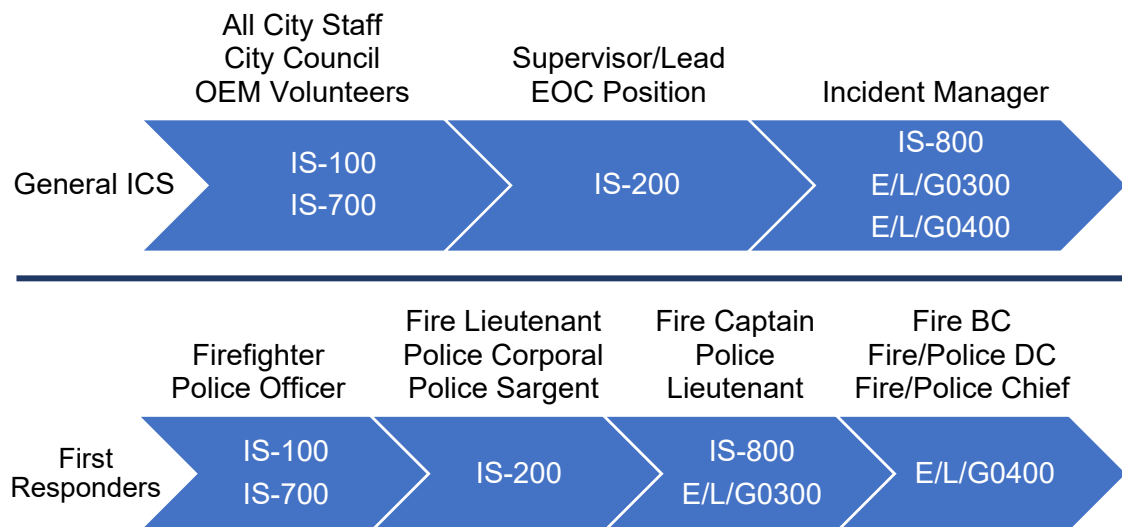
All City Staff
City Council
OEM Volunteers

Supervisor/Lead
EOC Position

Incident Manager

General ICS

IS-100
IS-700

IS-200

IS-800
E/L/G0300
E/L/G0400

Firefighter
Police Officer

Fire Lieutenant
Police Corporal
Police Sargent

Fire Captain
Police
Lieutenant

Fire BC
Fire/Police DC
Fire/Police Chief

First
Responders

IS-100
IS-700

IS-200

IS-800
E/L/G0300

E/L/G0400